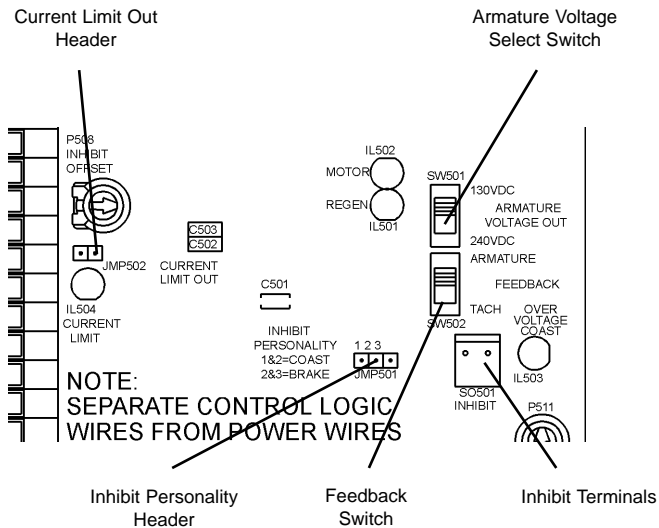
Current Limit Out Header

Armature Voltage Select Switch

P508 INHIBIT OFFSET

IL502

MOTOR

REGEN

IL501

SW501

130VDC

ARMATURE VOLTAGE OUT

240VDC

ARMATURE

FEEDBACK

TACH

SW502

C503

C502

JMP502

CURRENT LIMIT OUT

IL504 CURRENT LIMIT

C501

INHIBIT PERSONALITY 1&2=COAST 2&3=BRAKE

1 2 3

JMP501

OVER VOLTAGE COAST

IL503

SO501 INHIBIT

P511

NOTE: SEPARATE CONTROL LOGIC WIRES FROM POWER WIRES

Inhibit Personality Header

Feedback Switch

Inhibit Terminals